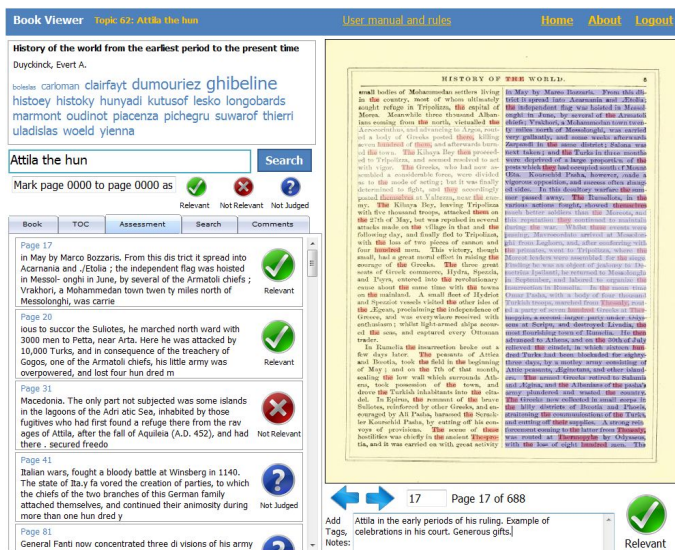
Book Viewer Topic 62: Attila the hun

User manual and rules

Home About Logout

History of the world from the earliest period to the present time

Duyckinck, Evert A.

boleslas carloman clairfayt dumouriez ghibeline histoey histoky hunyadi kutusof lesko longobards marmont oudinot piacenza pichegru suwarof thierri uladislas woeld yienna

Attila the hun

Search

Mark page 0000 to page 0000 as

Relevant Not Relevant Not Judged

Book TOC Assessment Search Comments

Page 17
in May by Marco Bozzaris. From this dis trict it spread into Acarnania and ./Etolia ; the independent flag was hoisted in Messol- onghi in June, by several of the Armatoli chiefs ; Vrakhori, a Mohammedan town twen ty miles north of Messolonghi, was carrie

Relevant

Page 20
ious to succor the Suliotes, he marched north ward with 3000 men to Petta, near Arta. Here he was attacked by 10,000 Turks, and in consequence of the treachery of Gogos, one of the Armatoli chiefs, his little army was overpowered, and lost four hun dred m

Relevant

Page 31
Macedonia. The only part not subjected was some islands in the lagoons of the Adri atic Sea, inhabited by those fugitives who had first found a refuge there from the rav ages of Attila, after the fall of Aquileia (A.D. 452), and had there . secured freedo

Not Relevant

Page 41
Italian wars, fought a bloody battle at Winsberg in 1140. The state of Ita.y fa vored the creation of parties, to which the chiefs of the two branches of this German family attached themselves, and continued their animosity during more than one hun dred y

Not Judged

Page 81
General Fanti now concentrated three di visions of his army

HISTORY OF THE WORLD. 5

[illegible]

17 Page 17 of 688

Add Tags, Notes:

Attila in the early periods of his ruling. Example of celebrations in his court. Generous gifts.

Relevant